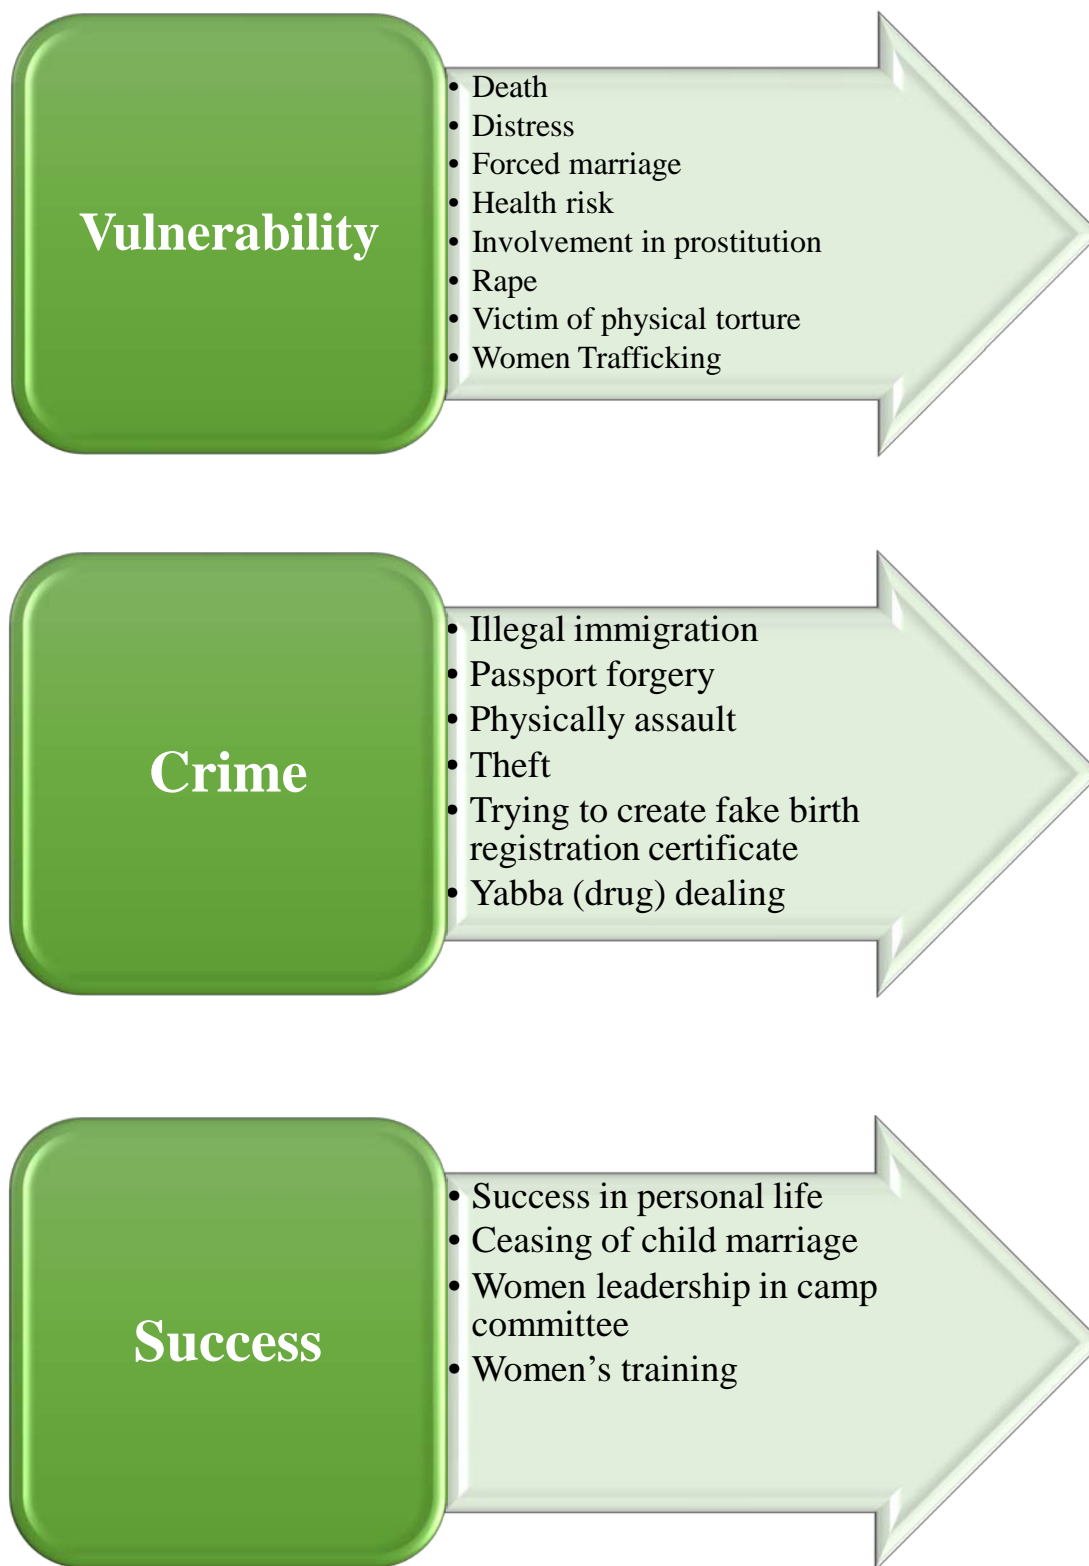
Vulnerability

- Death
- Distress
- Forced marriage
- Health risk
- Involvement in prostitution
- Rape
- Victim of physical torture
- Women Trafficking

Crime

- Illegal immigration
- Passport forgery
- Physically assault
- Theft
- Trying to create fake birth registration certificate
- Yabba (drug) dealing

Success

- Success in personal life
- Ceasing of child marriage
- Women leadership in camp committee
- Women's training